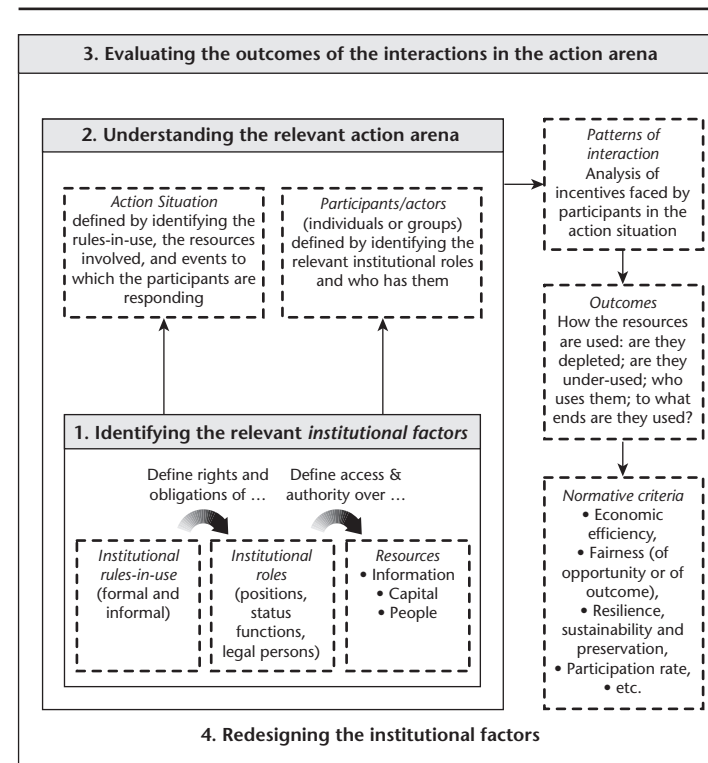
3. Evaluating the outcomes of the interactions in the action arena

2. Understanding the relevant action arena

*Action Situation* defined by identifying the rules-in-use, the resources involved, and events to which the participants are responding

*Participants/actors* (individuals or groups) defined by identifying the relevant institutional roles and who has them

*Patterns of interaction* Analysis of incentives faced by participants in the action situation

*Outcomes* How the resources are used: are they depleted; are they under-used; who uses them; to what ends are they used?

1. Identifying the relevant *institutional factors*

Define rights and obligations of …

Define access & authority over …

*Institutional rules-in-use* (formal and informal)

*Institutional roles* (positions, status functions, legal persons)

*Resources*
• Information
• Capital
• People

*Normative criteria*
• Economic efficiency,
• Fairness (of opportunity or of outcome),
• Resilience, sustainability and preservation,
• Participation rate,
• etc.

4. Redesigning the institutional factors